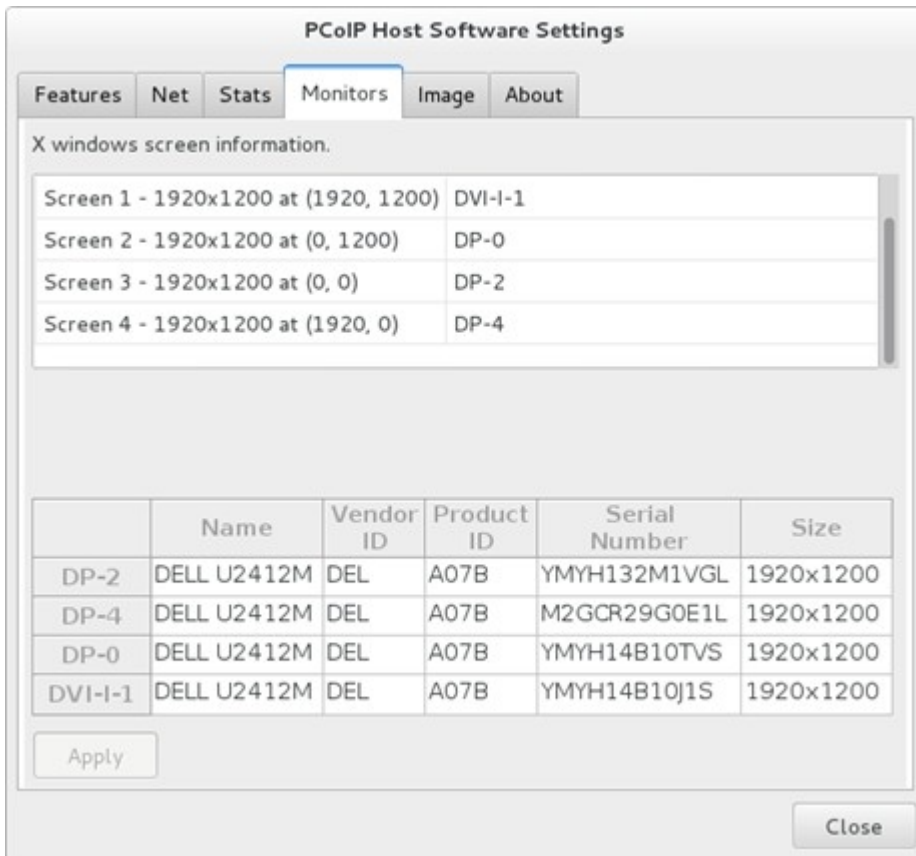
PCoIP Host Software Settings

Features Net Stats Monitors Image About

X windows screen information.

| | |
|---|---|
| Screen 1 - 1920x1200 at (1920, 1200) | DVI-I-1 |
| Screen 2 - 1920x1200 at (0, 1200) | DP-0 |
| Screen 3 - 1920x1200 at (0, 0) | DP-2 |
| Screen 4 - 1920x1200 at (1920, 0) | DP-4 |

| | Name | Vendor ID | Product ID | Serial Number | Size |
|---|---|---|---|---|---|
| DP-2 | DELL U2412M | DEL | A07B | YMYH132M1VGL | 1920x1200 |
| DP-4 | DELL U2412M | DEL | A07B | M2GCR29G0E1L | 1920x1200 |
| DP-0 | DELL U2412M | DEL | A07B | YMYH14B10TVS | 1920x1200 |
| DVI-I-1 | DELL U2412M | DEL | A07B | YMYH14B10J1S | 1920x1200 |

Apply

Close